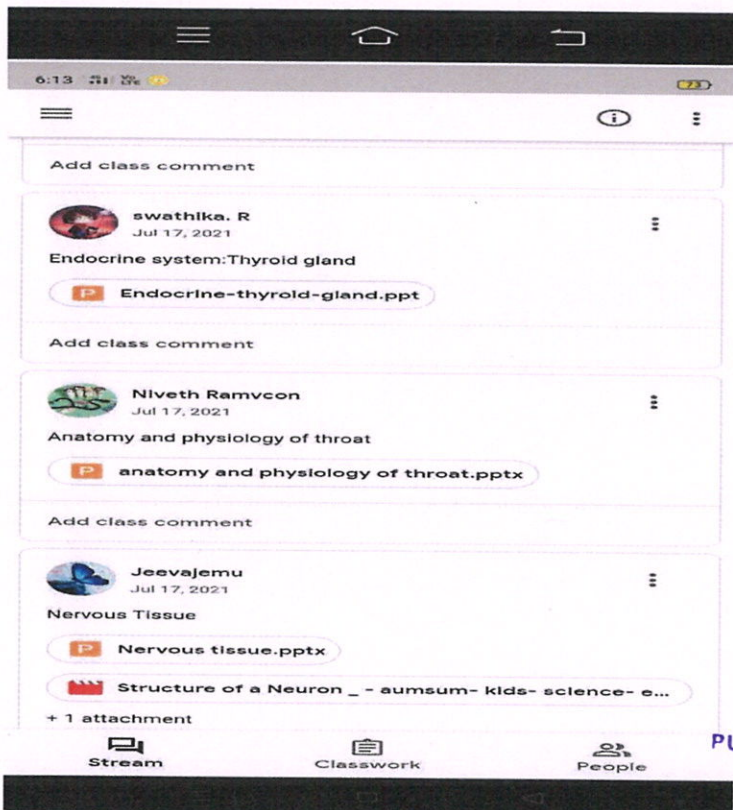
6:13

Add class comment

swathika. R
Jul 17, 2021

Endocrine system:Thyroid gland

P Endocrine-thyroid-gland.ppt

Add class comment

Niveth Ramvcon
Jul 17, 2021

Anatomy and physiology of throat

P anatomy and physiology of throat.pptx

Add class comment

Jeevajemu
Jul 17, 2021

Nervous Tissue

P Nervous tissue.pptx

Structure of a Neuron _ - aumsum- kids- science- e...

+ 1 attachment

Stream Classwork People

PU